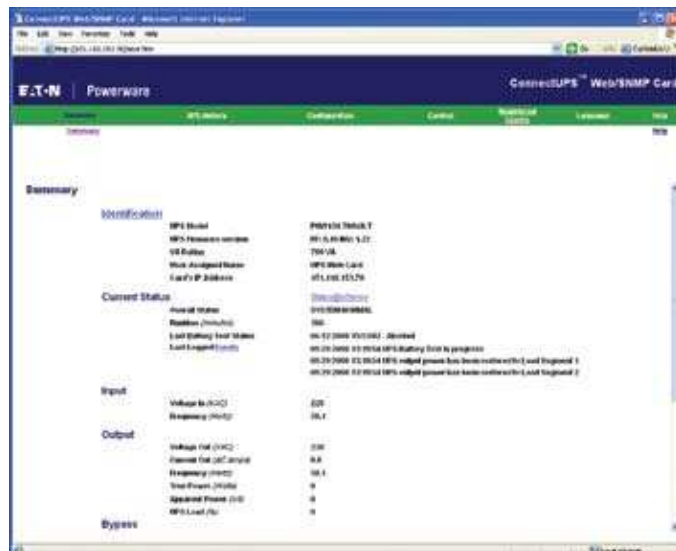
ConnectUPS Web/SNMP Card - Microsoft Internet Explorer
File Edit View Favorites Tools Help
Address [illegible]
Go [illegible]

E:T·N | Powerware

ConnectUPS™ Web/SNMP Card

Summary | UPS History | Configuration | Control | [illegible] | Language | Help
Summary
Help

Summary

Identification
UPS Model | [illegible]
UPS firmware version | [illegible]
VA Rating | 700 VA
Host Assigned Name | UPS Web Card
Card's IP Address | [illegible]

Current Status
Status/History
Overall Status | SYSTEM NORMAL
Runtime (minutes) | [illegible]
Last Battery Test Status | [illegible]
Last Logged Events | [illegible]
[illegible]
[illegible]

Input
Voltage In (VAC) | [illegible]
Frequency (Hertz) | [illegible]

Output
Voltage Out (VAC) | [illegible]
Current Out (AC amps) | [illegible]
Frequency (Hertz) | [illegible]
True Power (Watts) | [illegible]
Apparent Power (VA) | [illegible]
UPS Load (%) | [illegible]

Bypass